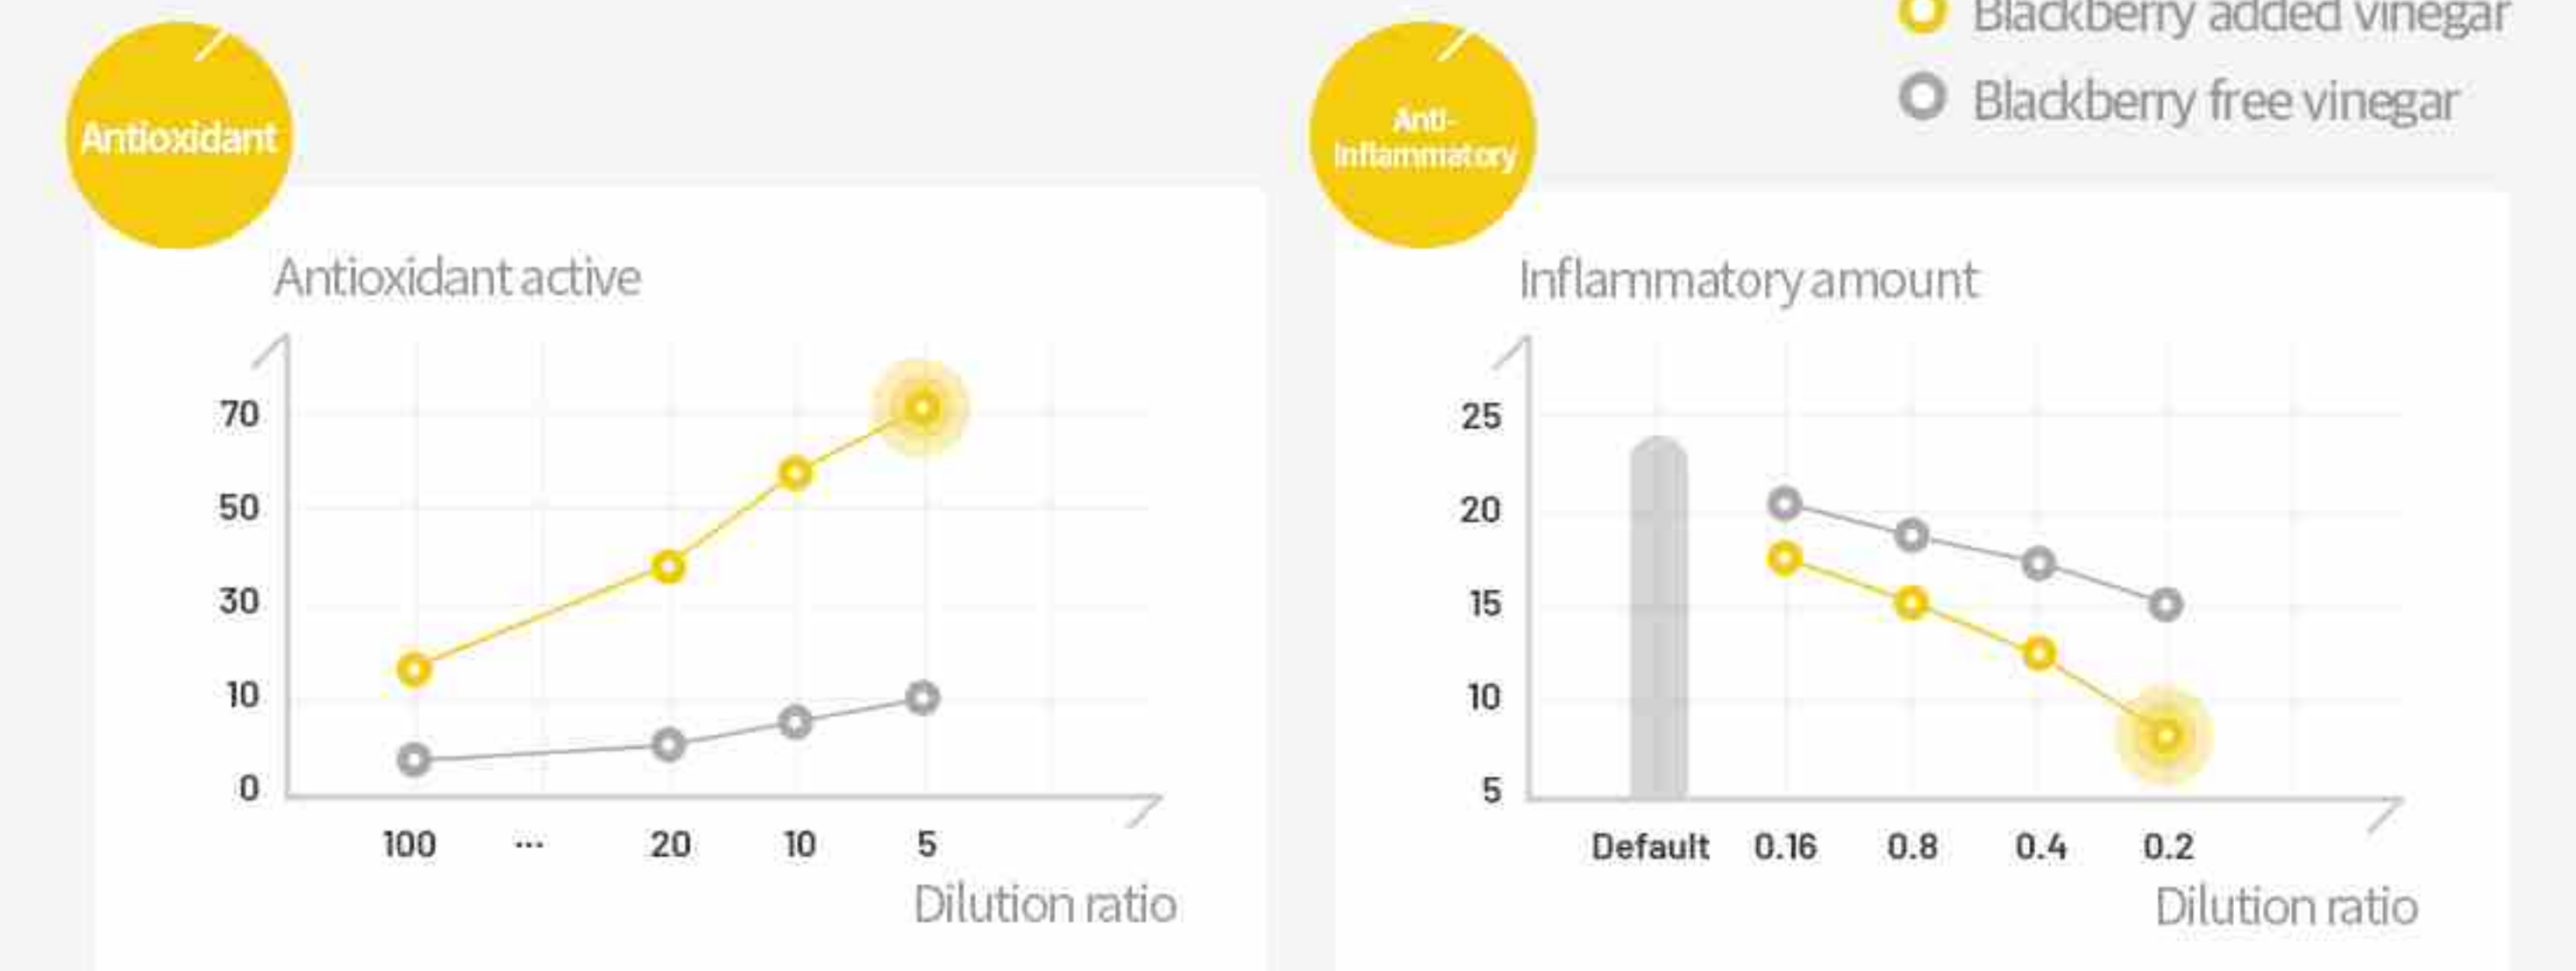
Blackberry added vinegar
Blackberry free vinegar

Antioxidant

Antioxidant active

70
50
30
10
0

100 ··· 20 10 5

Dilution ratio

Anti-Inflammatory

Inflammatory amount

25
20
15
10
5

Default 0.16 0.8 0.4 0.2

Dilution ratio